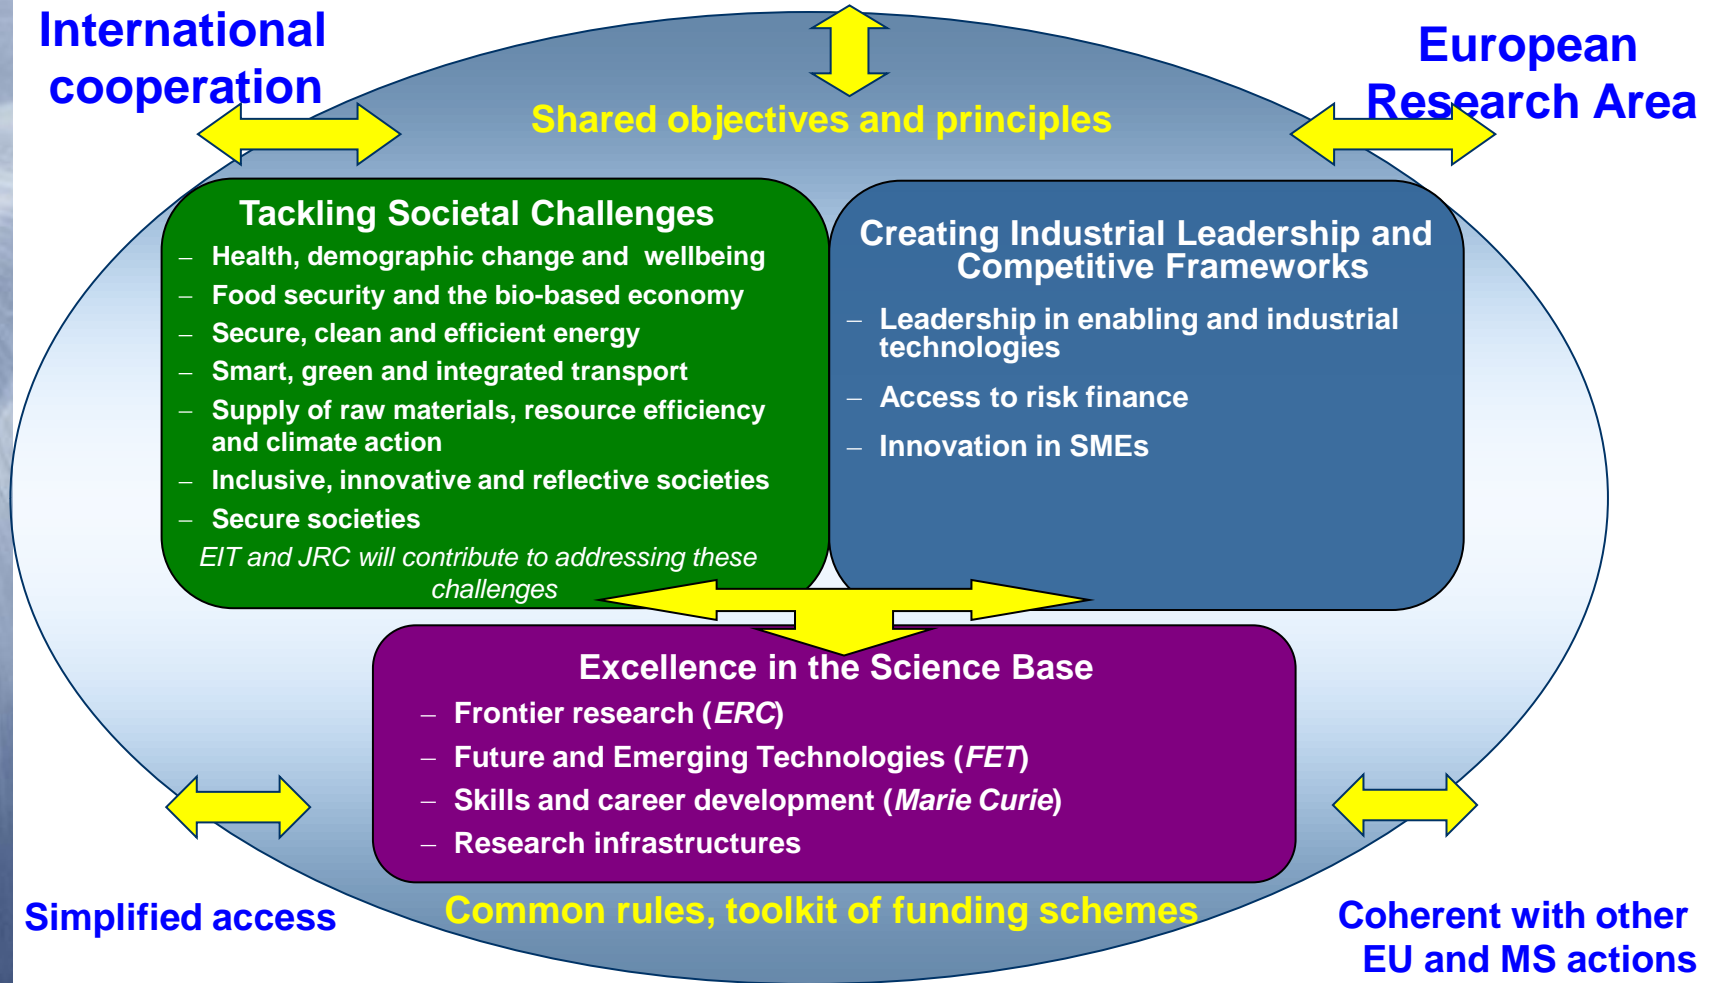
International cooperation

Shared objectives and principles

European Research Area

Tackling Societal Challenges

– Health, demographic change and wellbeing
– Food security and the bio-based economy
– Secure, clean and efficient energy
– Smart, green and integrated transport
– Supply of raw materials, resource efficiency and climate action
– Inclusive, innovative and reflective societies
– Secure societies

*EIT and JRC will contribute to addressing these challenges*

Creating Industrial Leadership and Competitive Frameworks

– Leadership in enabling and industrial technologies
– Access to risk finance
– Innovation in SMEs

Excellence in the Science Base

– Frontier research (*ERC*)
– Future and Emerging Technologies (*FET*)
– Skills and career development (*Marie Curie*)
– Research infrastructures

Simplified access

Common rules, toolkit of funding schemes

Coherent with other EU and MS actions